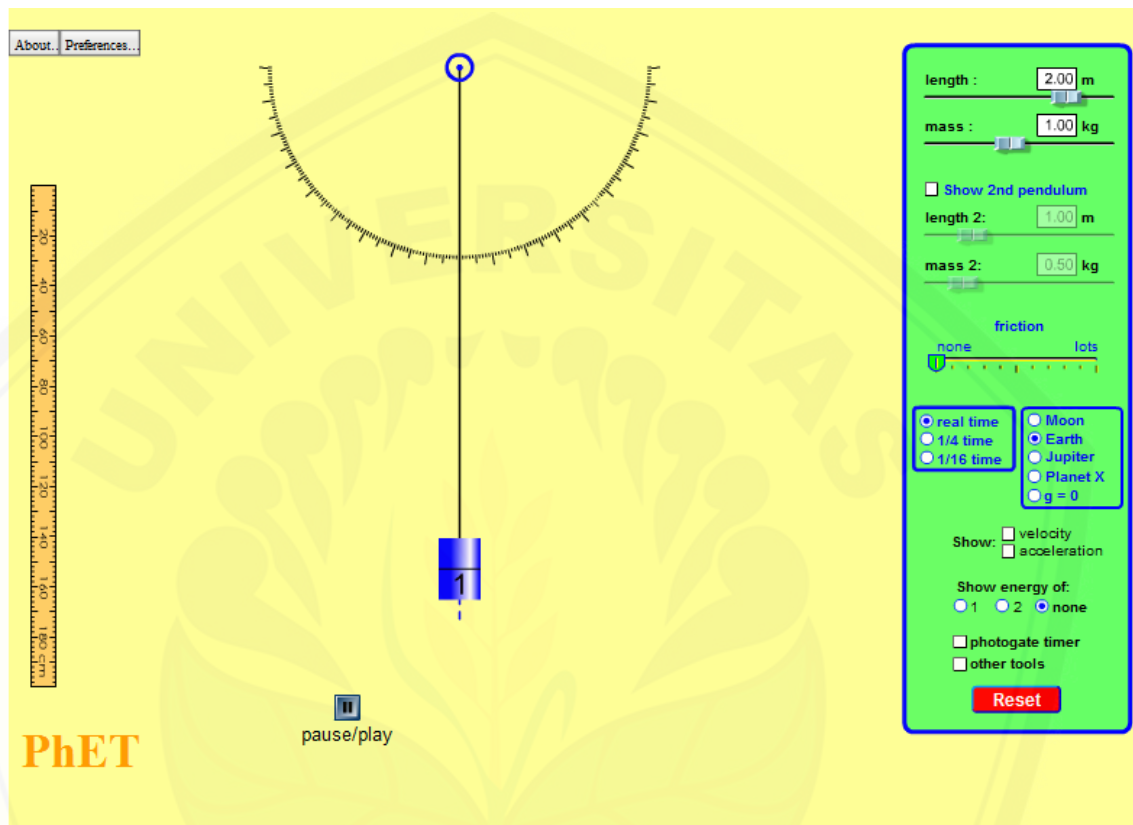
About... Preferences...

20
40
60
80
100
120
140
160
180 cm

1

pause/play

PhET

length : 2.00 m
mass : 1.00 kg

Show 2nd pendulum
length 2: 1.00 m
mass 2: 0.50 kg

friction
none lots

real time
1/4 time
1/16 time

Moon
Earth
Jupiter
Planet X
g = 0

Show: velocity
acceleration

Show energy of:
1 2 none

photogate timer
other tools

Reset

UNIVERSITAS